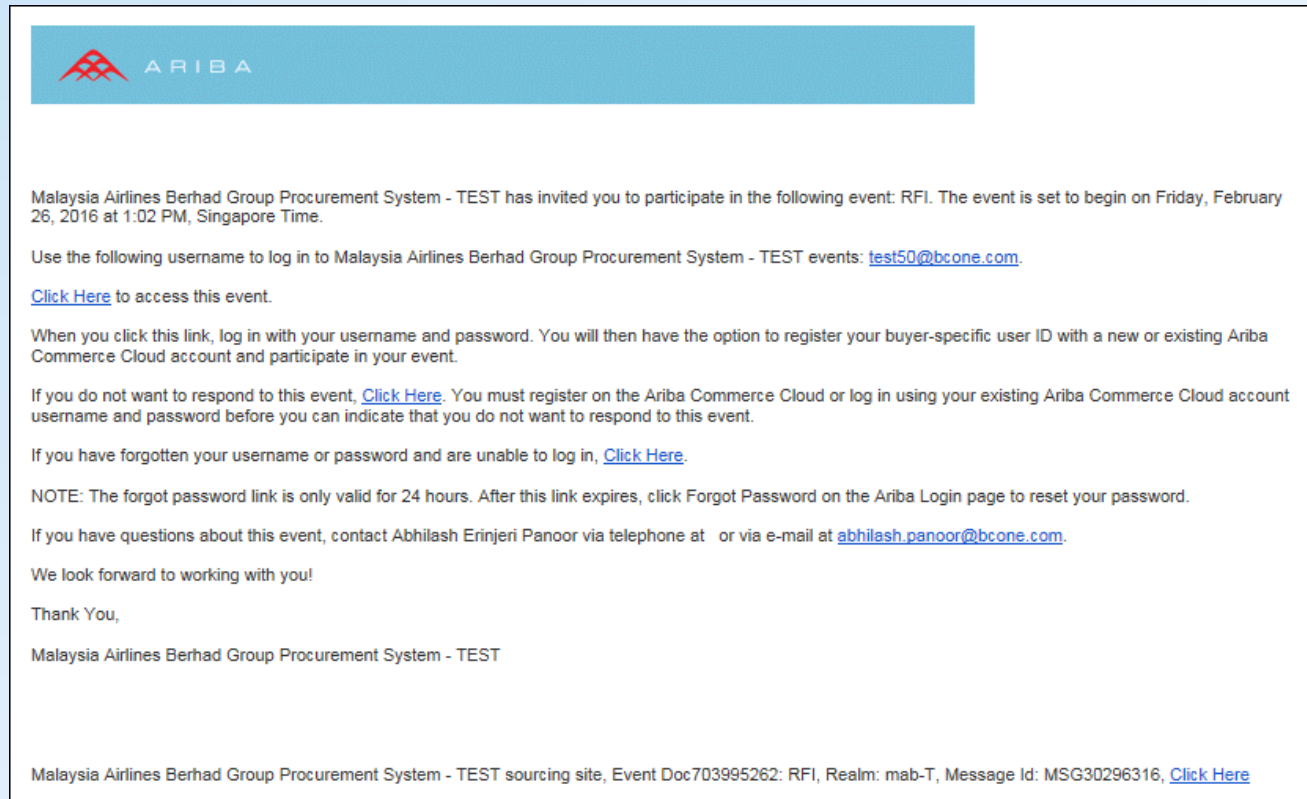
ARIBA

Malaysia Airlines Berhad Group Procurement System - TEST has invited you to participate in the following event: RFI. The event is set to begin on Friday, February 26, 2016 at 1:02 PM, Singapore Time.

Use the following username to log in to Malaysia Airlines Berhad Group Procurement System - TEST events: test50@bcone.com.

Click Here to access this event.

When you click this link, log in with your username and password. You will then have the option to register your buyer-specific user ID with a new or existing Ariba Commerce Cloud account and participate in your event.

If you do not want to respond to this event, Click Here. You must register on the Ariba Commerce Cloud or log in using your existing Ariba Commerce Cloud account username and password before you can indicate that you do not want to respond to this event.

If you have forgotten your username or password and are unable to log in, Click Here.

NOTE: The forgot password link is only valid for 24 hours. After this link expires, click Forgot Password on the Ariba Login page to reset your password.

If you have questions about this event, contact Abhilash Erinjeri Panoor via telephone at or via e-mail at abhilash.panoor@bcone.com.

We look forward to working with you!

Thank You,

Malaysia Airlines Berhad Group Procurement System - TEST

Malaysia Airlines Berhad Group Procurement System - TEST sourcing site, Event Doc703995262: RFI, Realm: mab-T, Message Id: MSG30296316, Click Here